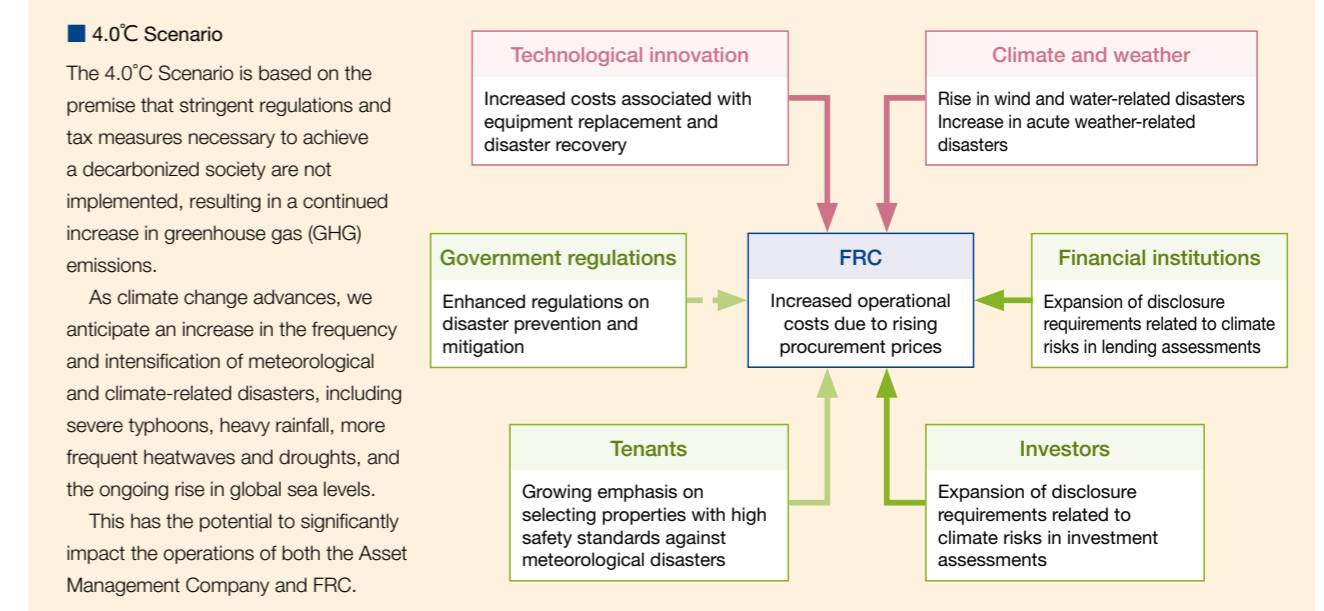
■ 4.0℃ Scenario

The 4.0℃ Scenario is based on the premise that stringent regulations and tax measures necessary to achieve a decarbonized society are not implemented, resulting in a continued increase in greenhouse gas (GHG) emissions.

As climate change advances, we anticipate an increase in the frequency and intensification of meteorological and climate-related disasters, including severe typhoons, heavy rainfall, more frequent heatwaves and droughts, and the ongoing rise in global sea levels.

This has the potential to significantly impact the operations of both the Asset Management Company and FRC.

Technological innovation

Increased costs associated with equipment replacement and disaster recovery

Climate and weather

Rise in wind and water-related disasters
Increase in acute weather-related disasters

Government regulations

Enhanced regulations on disaster prevention and mitigation

FRC

Increased operational costs due to rising procurement prices

Financial institutions

Expansion of disclosure requirements related to climate risks in lending assessments

Tenants

Growing emphasis on selecting properties with high safety standards against meteorological disasters

Investors

Expansion of disclosure requirements related to climate risks in investment assessments